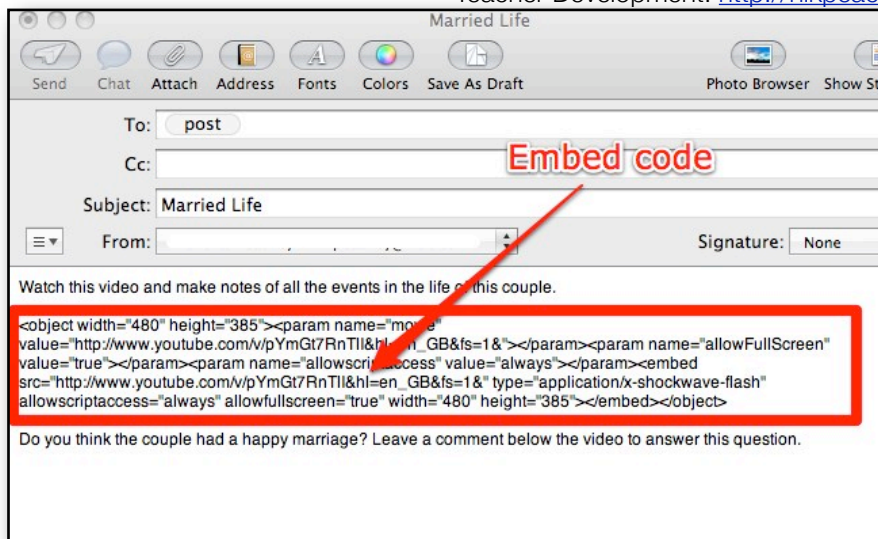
Teacher Development: http://lit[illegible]

Married Life

Send Chat Attach Address Fonts Colors Save As Draft Photo Browser Show St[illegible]

To: post

Cc:

Embed code

Subject: Married Life

From: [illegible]

Signature: None

Watch this video and make notes of all the events in the life of this couple.

<object width="480" height="385"><param name="mo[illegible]" value="http://www.youtube.com/v/pYmGt7RnTIl&hl=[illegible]_GB&fs=1&"></param><param name="allowFullScreen" value="true"></param><param name="allowscri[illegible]ccess" value="always"></param><embed src="http://www.youtube.com/v/pYmGt7RnTIl&hl=en_GB&fs=1&" type="application/x-shockwave-flash" allowscriptaccess="always" allowfullscreen="true" width="480" height="385"></embed></object>

Do you think the couple had a happy marriage? Leave a comment below the video to answer this question.